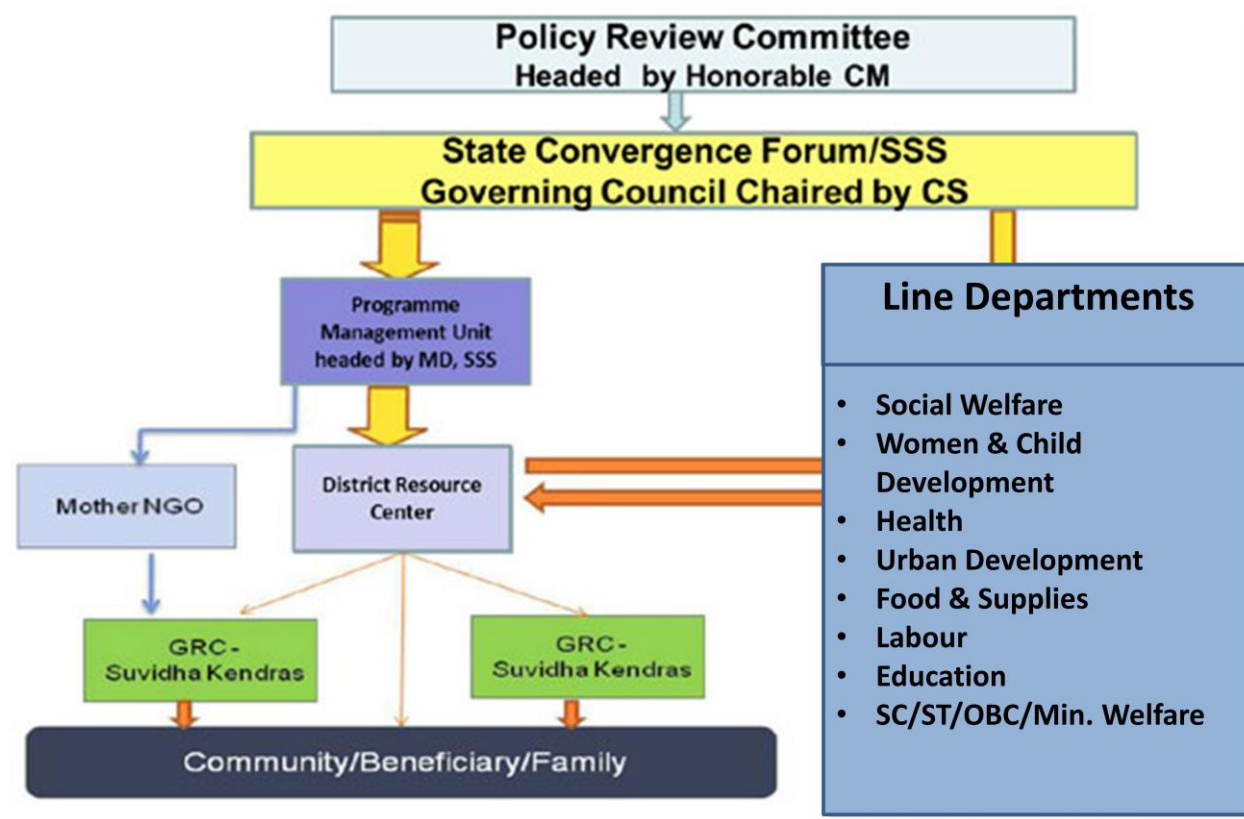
Policy Review Committee
Headed by Honorable CM

State Convergence Forum/SSS
Governing Council Chaired by CS

Programme Management Unit headed by MD, SSS

Line Departments

- Social Welfare
- Women & Child Development
- Health
- Urban Development
- Food & Supplies
- Labour
- Education
- SC/ST/OBC/Min. Welfare

Mother NGO

District Resource Center

GRC - Suvidha Kendras

GRC - Suvidha Kendras

Community/Beneficiary/Family